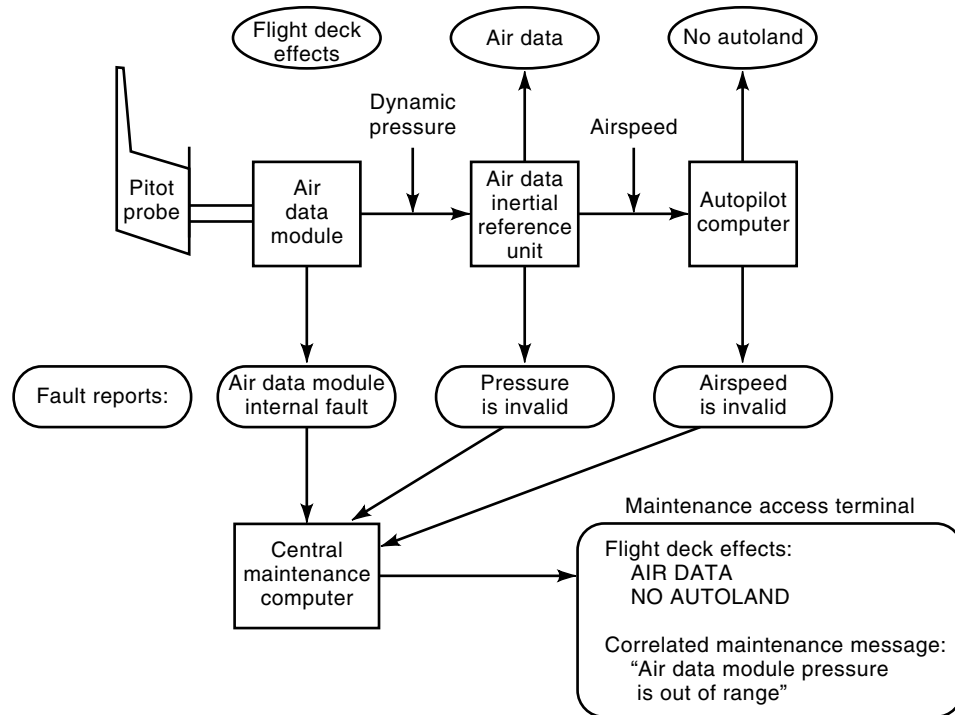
Flight deck effects

Air data

No autoland

Dynamic pressure

Airspeed

Pitot probe

Air data module

Air data inertial reference unit

Autopilot computer

Fault reports:

Air data module internal fault

Pressure is invalid

Airspeed is invalid

Maintenance access terminal

Central maintenance computer

Flight deck effects:
AIR DATA
NO AUTOLAND

Correlated maintenance message:
"Air data module pressure is out of range"